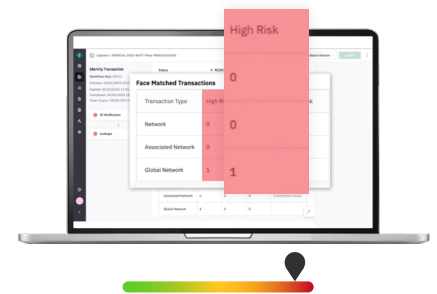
High Risk

0

0

1

Face Matched Transactions

| Transaction Type | High Risk |
|---|---|
| Network | 0 |
| Associated Network | 0 |
| Global Network | 1 |

Identity Transaction

ID Verification

Listings

Status

Associated Network

Global Network

1

Explore

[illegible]